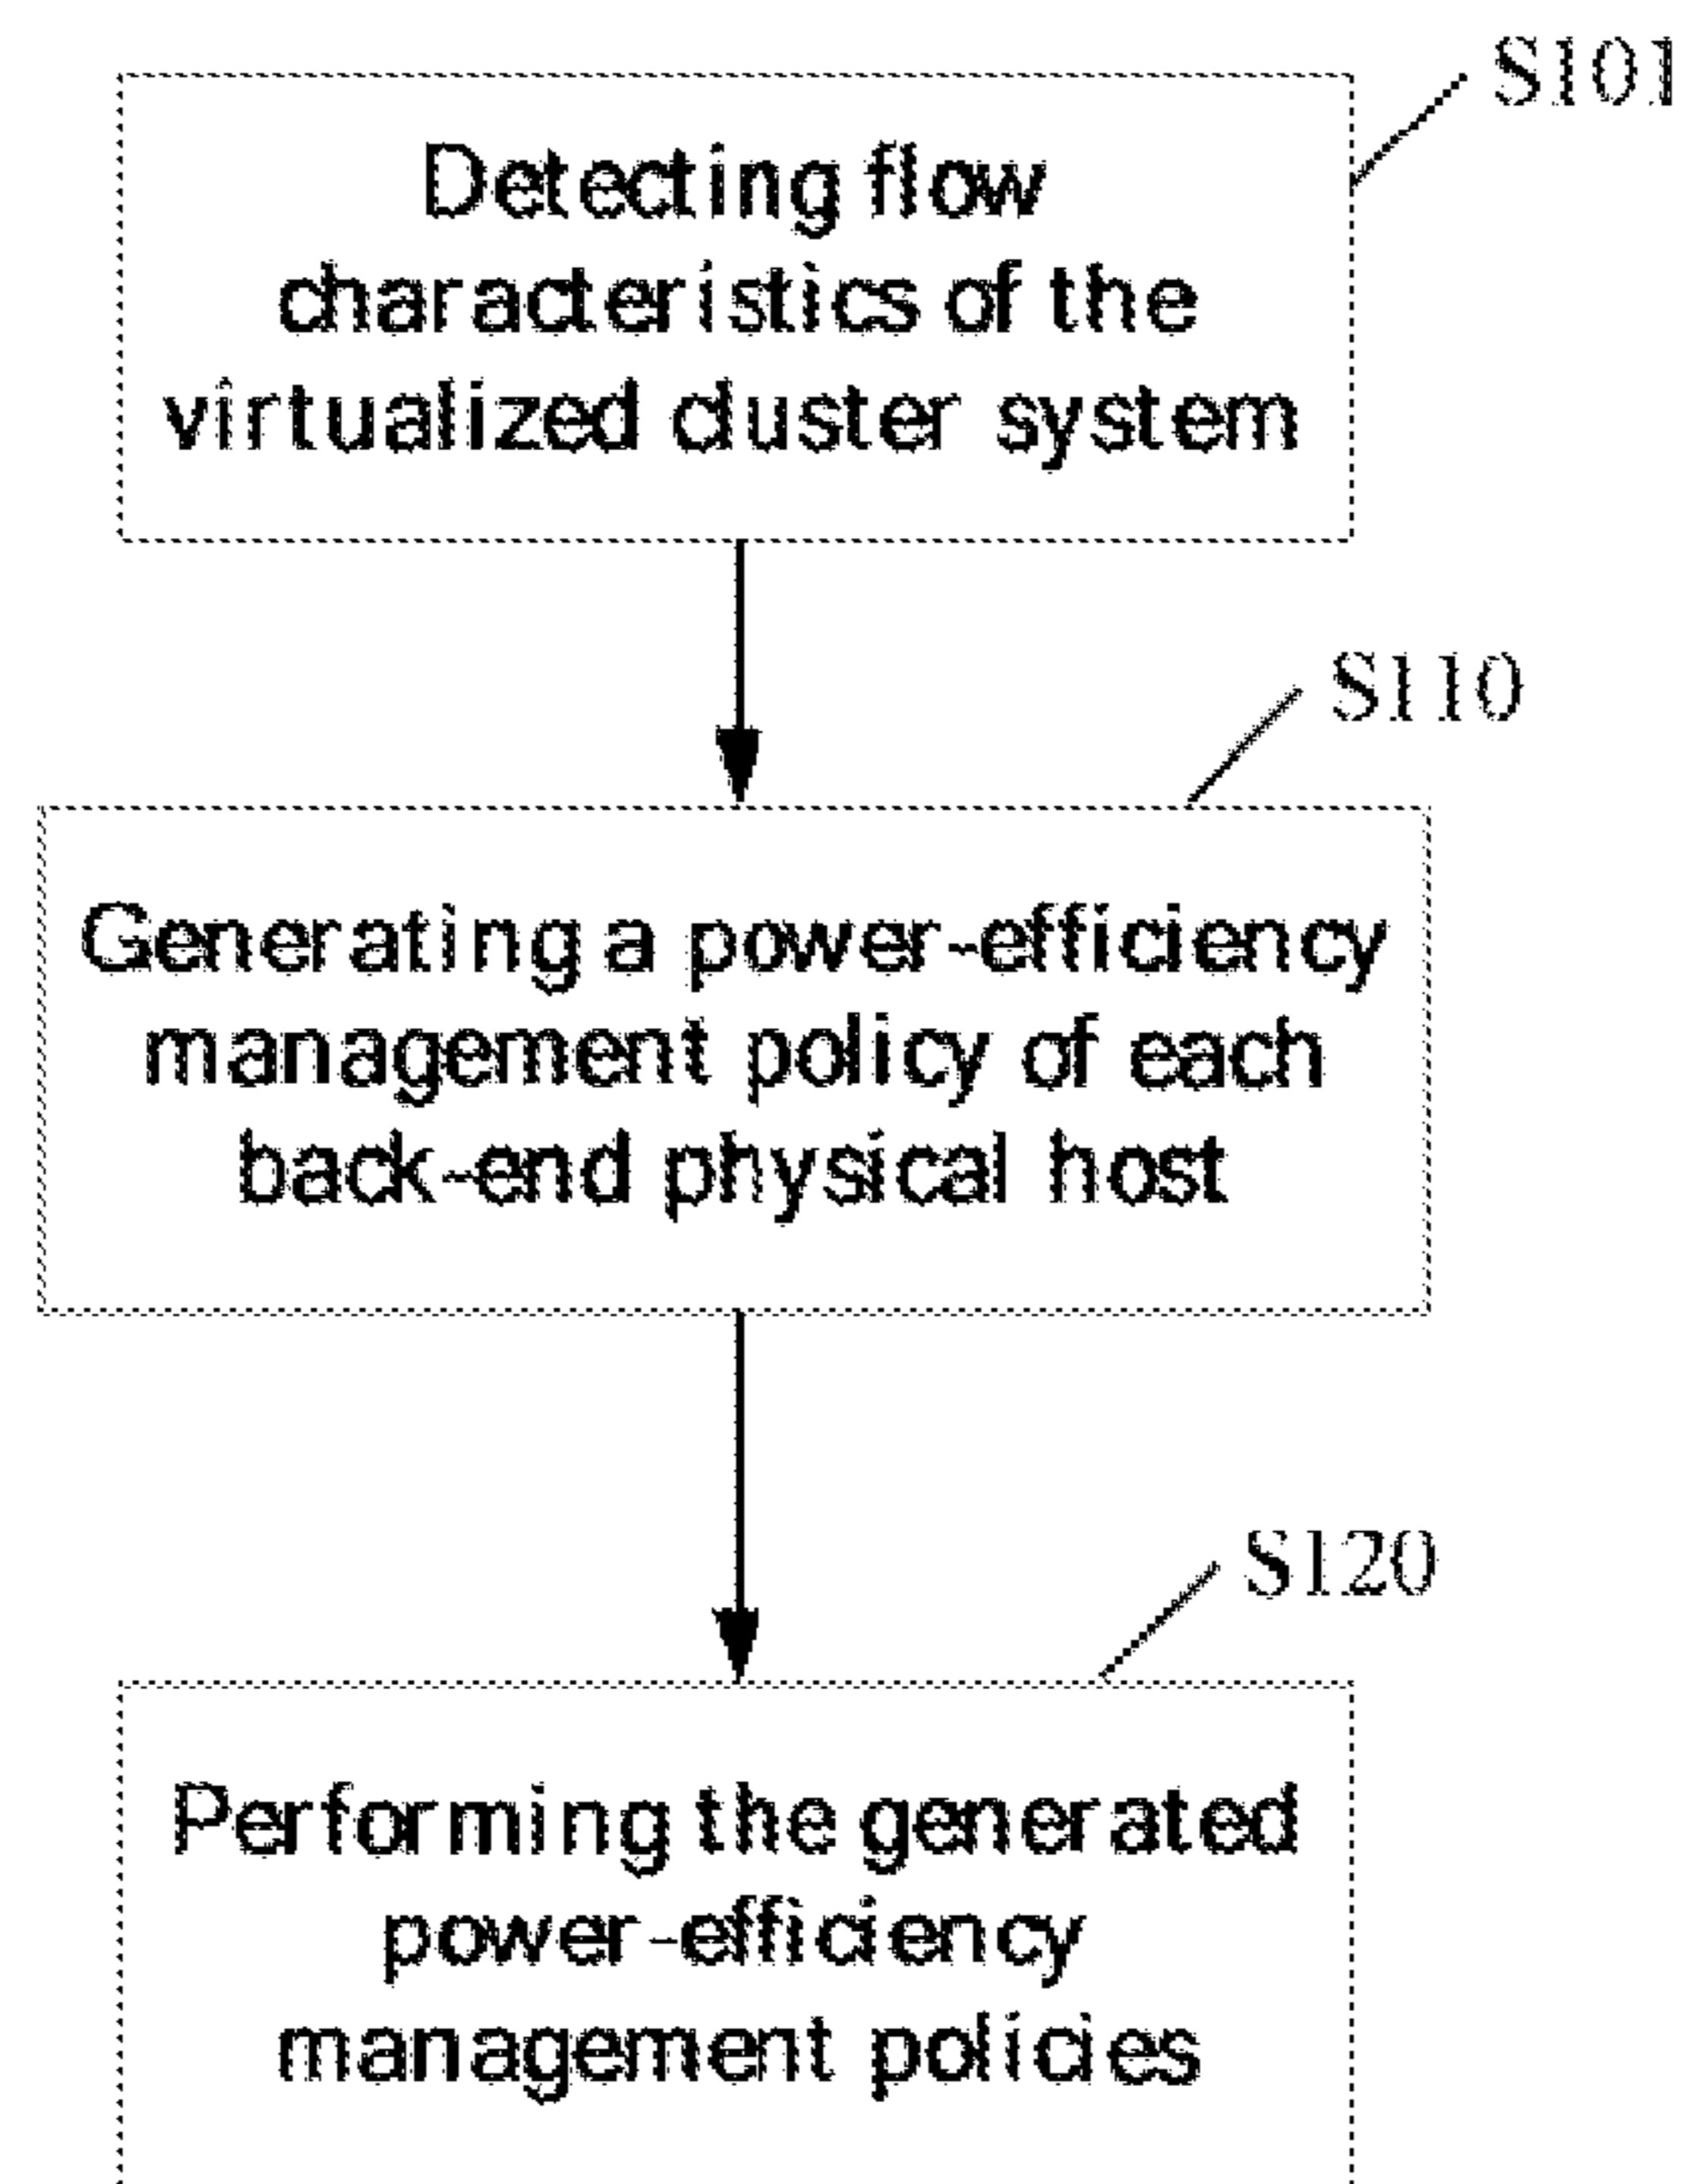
S101

Detecting flow characteristics of the virtualized cluster system

S110

Generating a power-efficiency management policy of each back-end physical host

S120

Performing the generated power-efficiency management policies